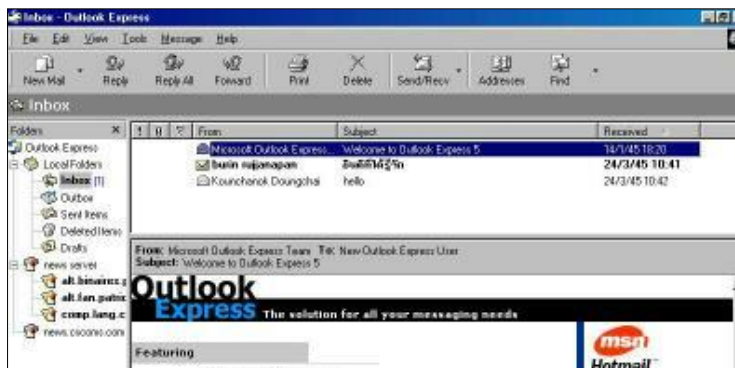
Inbox - Outlook Express

File Edit View Tools Message Help

New Mail Reply Reply All Forward Print Delete Send/Recv Addresses Find

Inbox

Folders ×

Outlook Express
Local Folders
Inbox (1)
Outbox
Sent Items
Deleted Items
Drafts
news server
alt.binaries.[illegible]
alt.fan.patric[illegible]
comp.lang.c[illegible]
news.cscoms.com

| ! | 0 | ▽ | From | Subject | Received |
|---|---|---|---|---|---|
| | | | Microsoft Outlook Express... | Welcome to Outlook Express 5 | 14/1/45 18:20 |
| | | | burin sujanapam | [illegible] | 24/3/45 10:41 |
| | | | Kounchanok Doungchai | hello | 24/3/45 10:42 |

From: Microsoft Outlook Express Team To: New Outlook Express User
Subject: Welcome to Outlook Express 5

Outlook Express The solution for all your messaging needs

Featuring

msn Hotmail